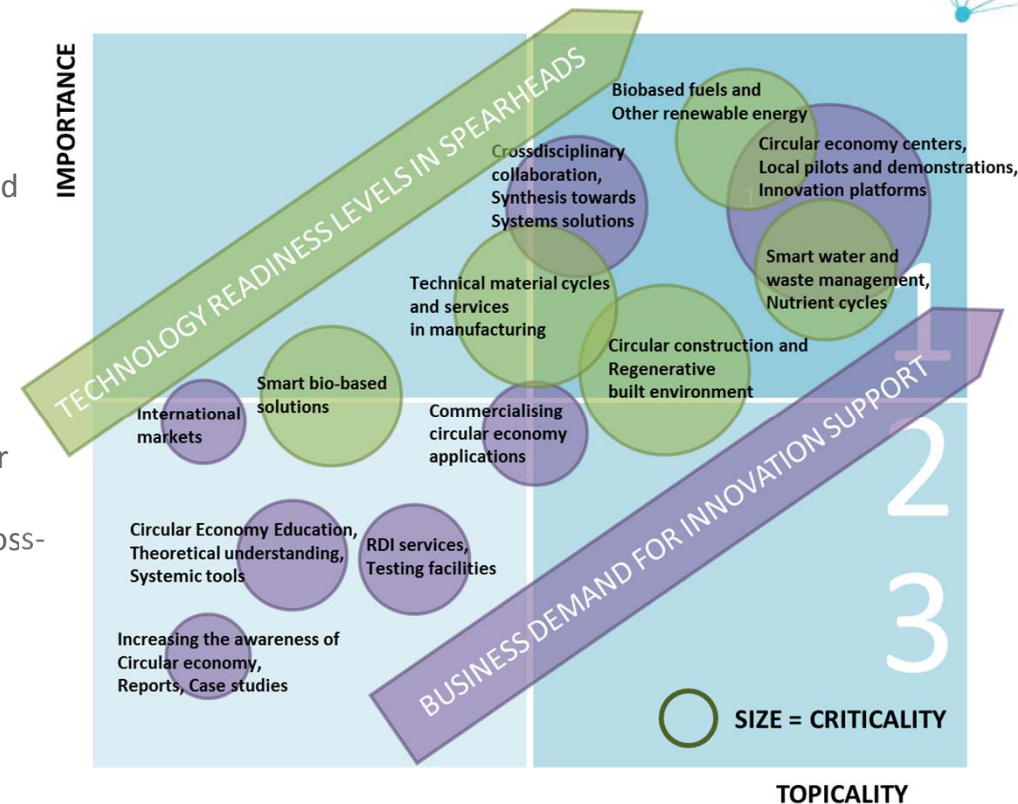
IMPORTANCE

TECHNOLOGY READINESS LEVELS IN SPEARHEADS

Biobased fuels and Other renewable energy

Circular economy centers, Local pilots and demonstrations, Innovation platforms

Crossdisciplinary collaboration, Synthesis towards Systems solutions

Smart water and waste management, Nutrient cycles

Technical material cycles and services in manufacturing

1

Circular construction and Regenerative built environment

Smart bio-based solutions

International markets

Commercialising circular economy applications

2

BUSINESS DEMAND FOR INNOVATION SUPPORT

Circular Economy Education, Theoretical understanding, Systemic tools

RDI services, Testing facilities

3

Increasing the awareness of Circular economy, Reports, Case studies

SIZE = CRITICALITY

TOPICALITY

d

r

oss-